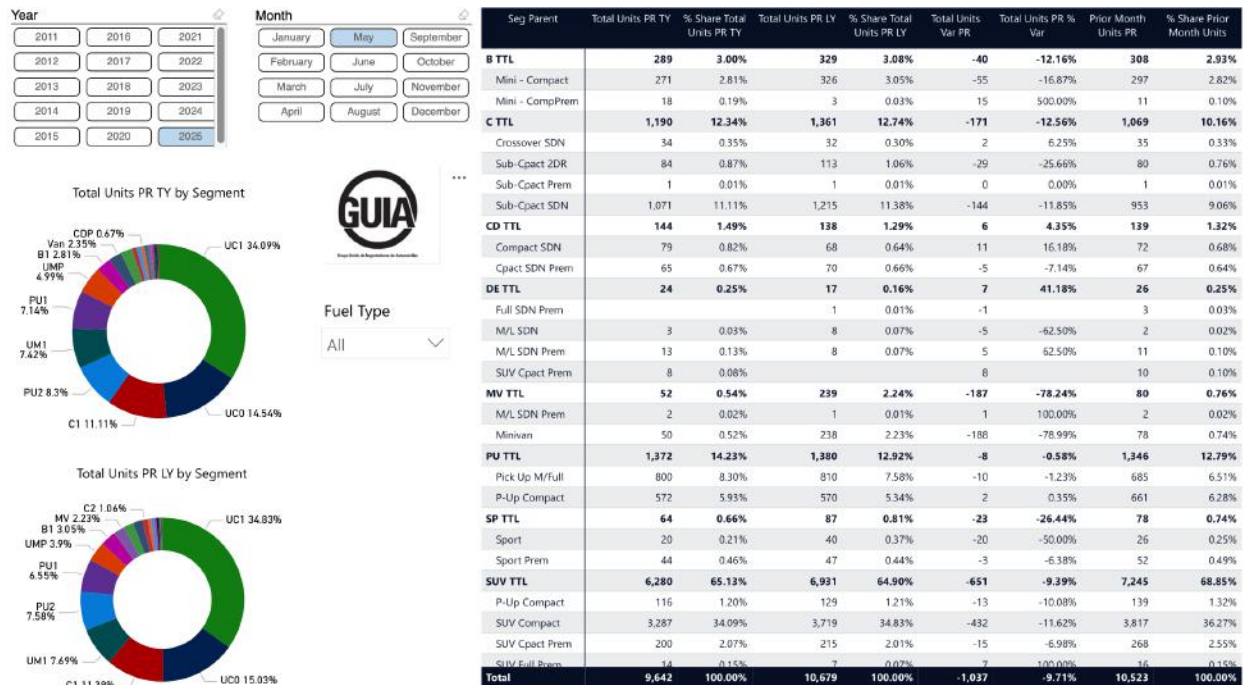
Year

| 2011 | 2016 | 2021 |
|---|---|---|
| 2012 | 2017 | 2022 |
| 2013 | 2018 | 2023 |
| 2014 | 2019 | 2024 |
| 2015 | 2020 | 2025 |

Month

| January | May | September |
|---|---|---|
| February | June | October |
| March | July | November |
| April | August | December |

Total Units PR TY by Segment

CDP 0.67%
Van 2.35%
B1 2.81%
UMP 4.99%
PU1 7.14%
UM1 7.42%
PU2 8.3%
C1 11.11%
UC0 14.54%
UC1 34.09%

GUIA

Fuel Type
All

Total Units PR LY by Segment

C2 1.06%
MV 2.23%
B1 3.05%
UMP 3.9%
PU1 6.55%
PU2 7.58%
UM1 7.69%
C1 11.38%
UC0 15.03%
UC1 34.83%

| Seg Parent | Total Units PR TY | % Share Total Units PR TY | Total Units PR LY | % Share Total Units PR LY | Total Units Var PR | Total Units PR % Var | Prior Month Units PR | % Share Prior Month Units |
|---|---|---|---|---|---|---|---|---|
| B TTL | 289 | 3.00% | 329 | 3.08% | -40 | -12.16% | 308 | 2.93% |
| Mini - Compact | 271 | 2.81% | 326 | 3.05% | -55 | -16.87% | 297 | 2.82% |
| Mini - CompPrem | 18 | 0.19% | 3 | 0.03% | 15 | 500.00% | 11 | 0.10% |
| C TTL | 1,190 | 12.34% | 1,361 | 12.74% | -171 | -12.56% | 1,069 | 10.16% |
| Crossover SDN | 34 | 0.35% | 32 | 0.30% | 2 | 6.25% | 35 | 0.33% |
| Sub-Cpact 2DR | 84 | 0.87% | 113 | 1.06% | -29 | -25.66% | 80 | 0.76% |
| Sub-Cpact Prem | 1 | 0.01% | 1 | 0.01% | 0 | 0.00% | 1 | 0.01% |
| Sub-Cpact SDN | 1,071 | 11.11% | 1,215 | 11.38% | -144 | -11.85% | 953 | 9.06% |
| CD TTL | 144 | 1.49% | 138 | 1.29% | 6 | 4.35% | 139 | 1.32% |
| Compact SDN | 79 | 0.82% | 68 | 0.64% | 11 | 16.18% | 72 | 0.68% |
| Cpact SDN Prem | 65 | 0.67% | 70 | 0.66% | -5 | -7.14% | 67 | 0.64% |
| DE TTL | 24 | 0.25% | 17 | 0.16% | 7 | 41.18% | 26 | 0.25% |
| Full SDN Prem | | | 1 | 0.01% | -1 | | 3 | 0.03% |
| M/L SDN | 3 | 0.03% | 8 | 0.07% | -5 | -62.50% | 2 | 0.02% |
| M/L SDN Prem | 13 | 0.13% | 8 | 0.07% | 5 | 62.50% | 11 | 0.10% |
| SUV Cpact Prem | 8 | 0.08% | | | 8 | | 10 | 0.10% |
| MV TTL | 52 | 0.54% | 239 | 2.24% | -187 | -78.24% | 80 | 0.76% |
| M/L SDN Prem | 2 | 0.02% | 1 | 0.01% | 1 | 100.00% | 2 | 0.02% |
| Minivan | 50 | 0.52% | 238 | 2.23% | -188 | -78.99% | 78 | 0.74% |
| PU TTL | 1,372 | 14.23% | 1,380 | 12.92% | -8 | -0.58% | 1,346 | 12.79% |
| Pick Up M/Full | 800 | 8.30% | 810 | 7.58% | -10 | -1.23% | 685 | 6.51% |
| P-Up Compact | 572 | 5.93% | 570 | 5.34% | 2 | 0.35% | 661 | 6.28% |
| SP TTL | 64 | 0.66% | 87 | 0.81% | -23 | -26.44% | 78 | 0.74% |
| Sport | 20 | 0.21% | 40 | 0.37% | -20 | -50.00% | 26 | 0.25% |
| Sport Prem | 44 | 0.46% | 47 | 0.44% | -3 | -6.38% | 52 | 0.49% |
| SUV TTL | 6,280 | 65.13% | 6,931 | 64.90% | -651 | -9.39% | 7,245 | 68.85% |
| P-Up Compact | 116 | 1.20% | 129 | 1.21% | -13 | -10.08% | 139 | 1.32% |
| SUV Compact | 3,287 | 34.09% | 3,719 | 34.83% | -432 | -11.62% | 3,817 | 36.27% |
| SUV Cpact Prem | 200 | 2.07% | 215 | 2.01% | -15 | -6.98% | 268 | 2.55% |
| SUV Full Prem | 14 | 0.15% | 7 | 0.07% | 7 | 100.00% | 16 | 0.15% |
| Total | 9,642 | 100.00% | 10,679 | 100.00% | -1,037 | -9.71% | 10,523 | 100.00% |